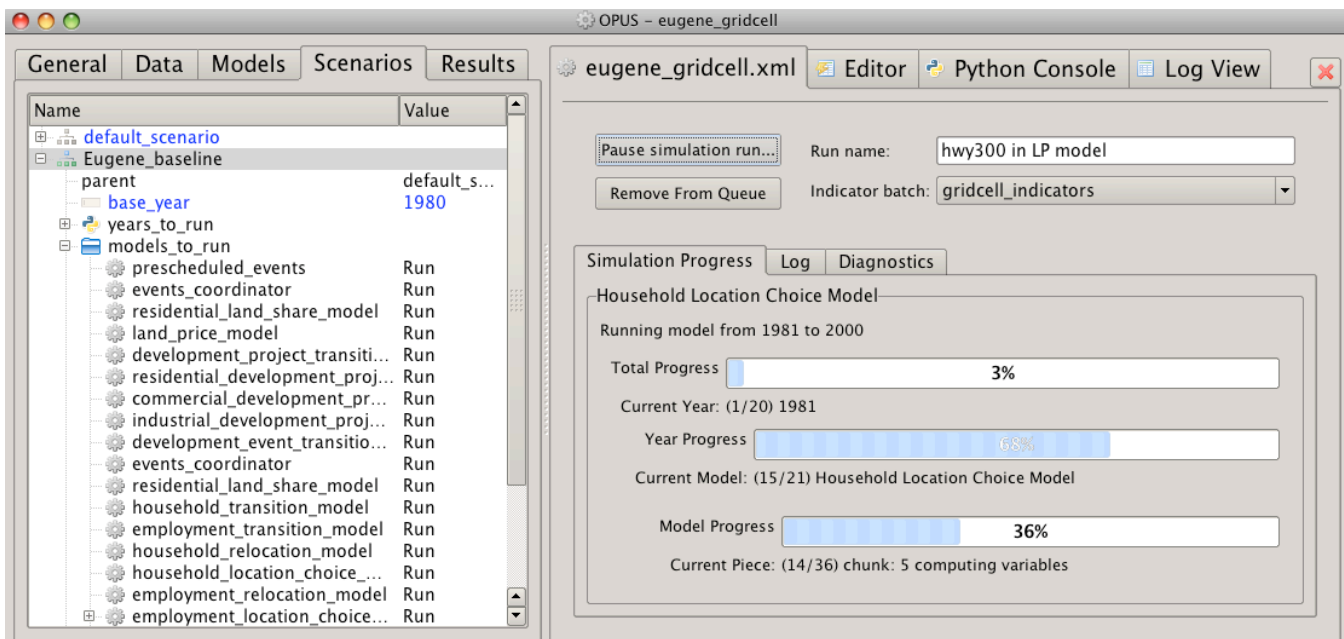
OPUS - eugene_gridcell

General | Data | Models | Scenarios | Results

| Name | Value |
|---|---|
| default_scenario | |
| Eugene_baseline | |
| parent | default_s... |
| base_year | 1980 |
| years_to_run | |
| models_to_run | |
| prescheduled_events | Run |
| events_coordinator | Run |
| residential_land_share_model | Run |
| land_price_model | Run |
| development_project_transiti... | Run |
| residential_development_proj... | Run |
| commercial_development_pr... | Run |
| industrial_development_proj... | Run |
| development_event_transitio... | Run |
| events_coordinator | Run |
| residential_land_share_model | Run |
| household_transition_model | Run |
| employment_transition_model | Run |
| household_relocation_model | Run |
| household_location_choice_... | Run |
| employment_relocation_model | Run |
| employment_location_choice... | Run |

eugene_gridcell.xml | Editor | Python Console | Log View

Pause simulation run...
Run name: hwy300 in LP model
Remove From Queue
Indicator batch: gridcell_indicators

Simulation Progress | Log | Diagnostics

Household Location Choice Model

Running model from 1981 to 2000

Total Progress 3%

Current Year: (1/20) 1981

Year Progress 68%

Current Model: (15/21) Household Location Choice Model

Model Progress 36%

Current Piece: (14/36) chunk: 5 computing variables